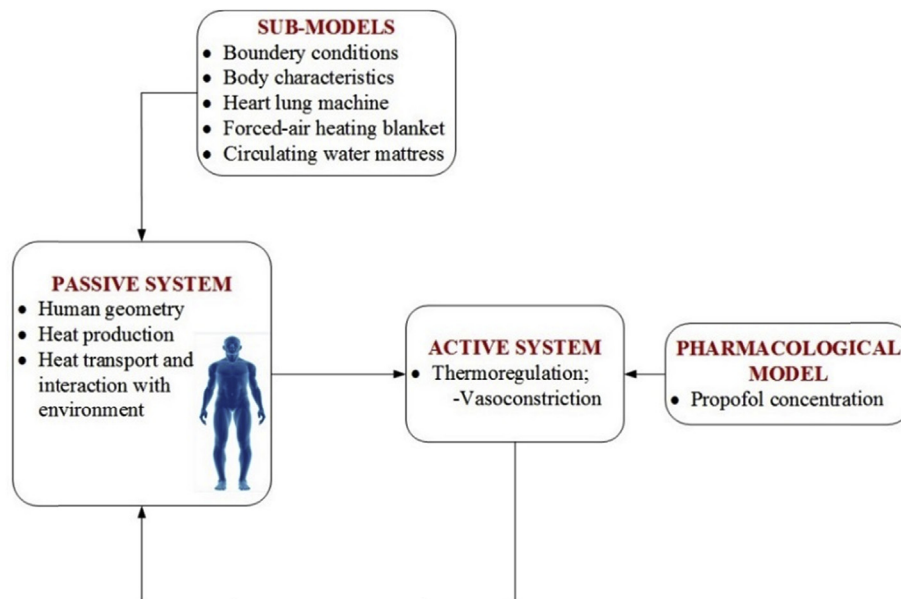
SUB-MODELS
• Boundery conditions
• Body characteristics
• Heart lung machine
• Forced-air heating blanket
• Circulating water mattress

PASSIVE SYSTEM
• Human geometry
• Heat production
• Heat transport and interaction with environment

ACTIVE SYSTEM
• Thermoregulation; -Vasoconstriction

PHARMACOLOGICAL MODEL
• Propofol concentration